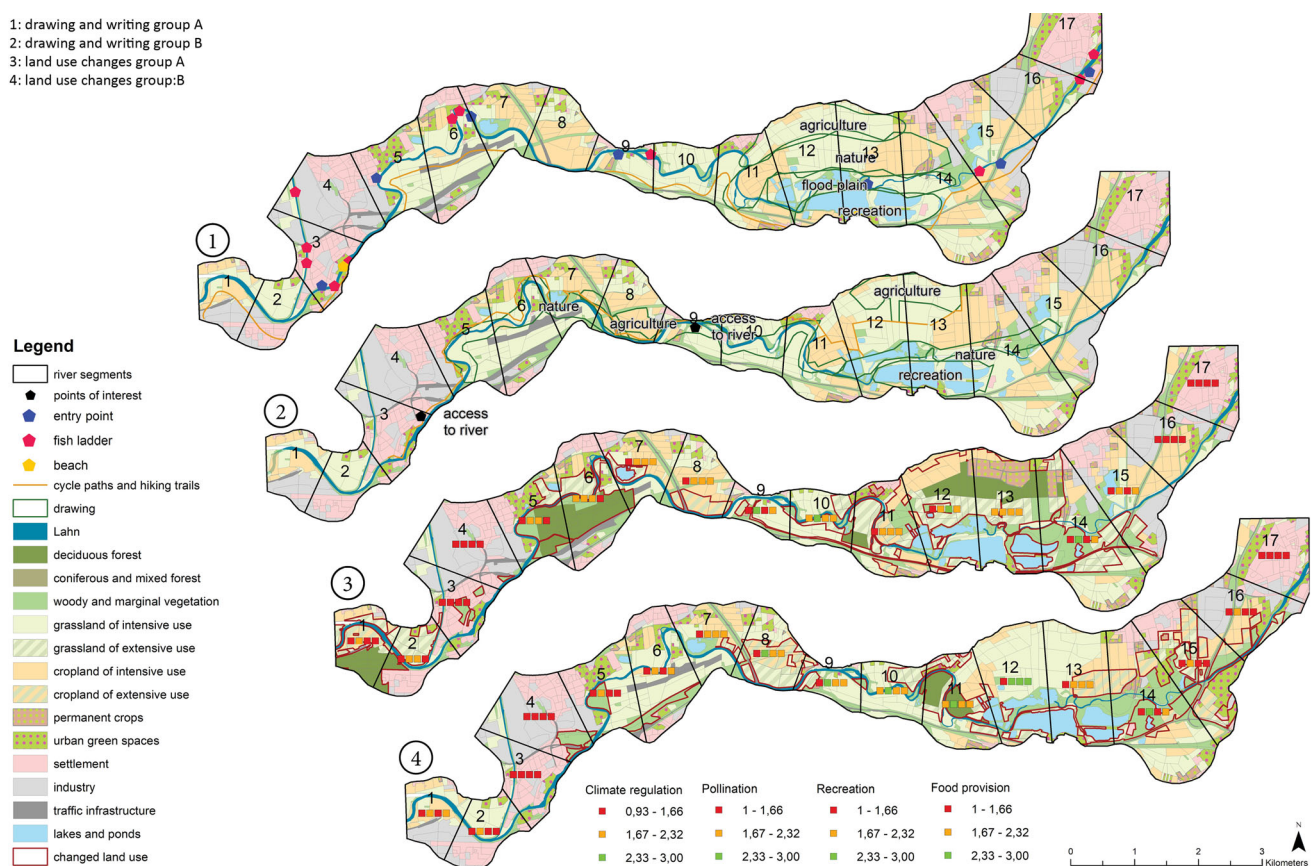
1: drawing and writing group A
2: drawing and writing group B
3: land use changes group A
4: land use changes group:B

1
1 2 3 4 5 6 7 8 9 10 11 12 13 14 15 16 17
agriculture
nature
flood-plain
recreation

2
1 2 3 4 5 6 7 8 9 10 11 12 13 14 15 16 17
access to river
nature
agriculture
access to river
agriculture
nature
recreation

3
1 2 3 4 5 6 7 8 9 10 11 12 13 14 15 16 17

4
1 2 3 4 5 6 7 8 9 10 11 12 13 14 15 16 17

Legend
river segments
points of interest
entry point
fish ladder
beach
cycle paths and hiking trails
drawing
Lahn
deciduous forest
coniferous and mixed forest
woody and marginal vegetation
grassland of intensive use
grassland of extensive use
cropland of intensive use
cropland of extensive use
permanent crops
urban green spaces
settlement
industry
traffic infrastructure
lakes and ponds
changed land use

| Climate regulation | Pollination | Recreation | Food provision |
|---|---|---|---|
| 0,93 - 1,66 | 1 - 1,66 | 1 - 1,66 | 1 - 1,66 |
| 1,67 - 2,32 | 1,67 - 2,32 | 1,67 - 2,32 | 1,67 - 2,32 |
| 2,33 - 3,00 | 2,33 - 3,00 | 2,33 - 3,00 | 2,33 - 3,00 |

0 1 2 3 Kilometers
N